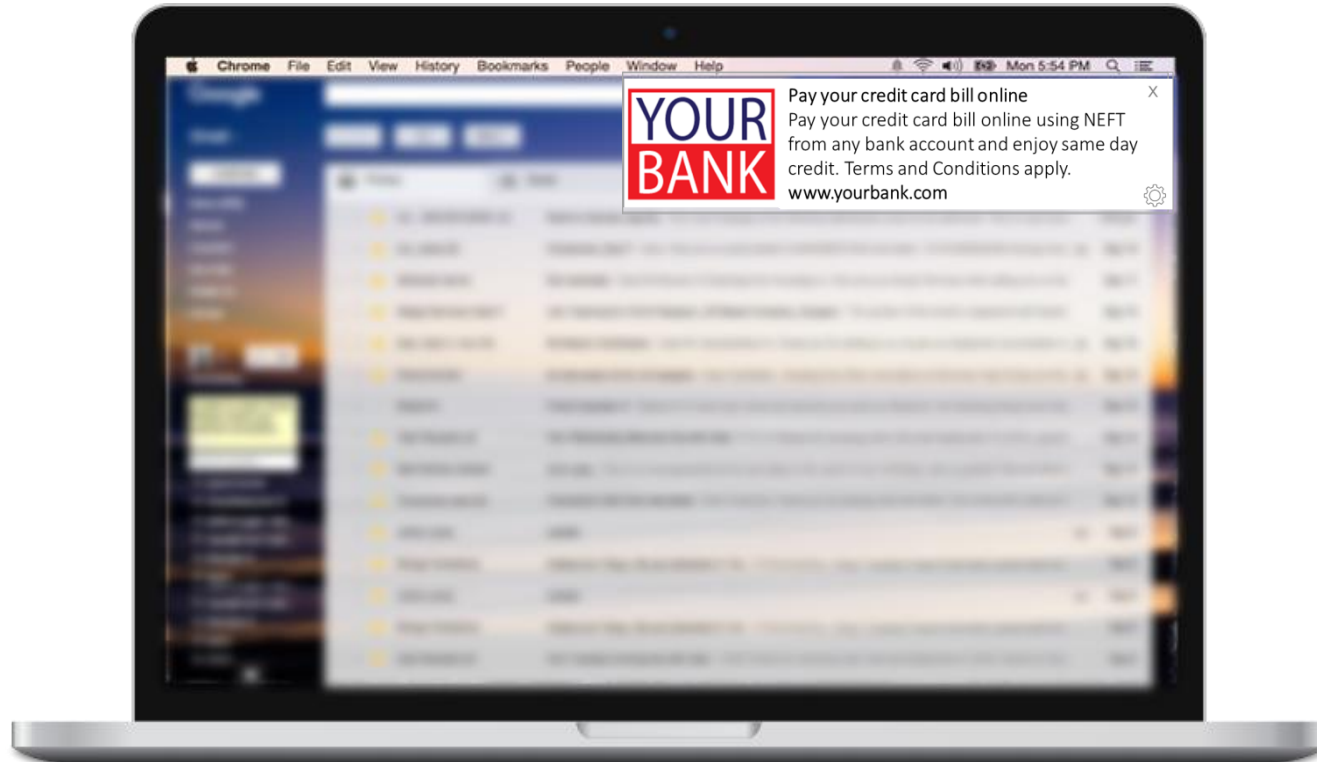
Chrome File Edit View History Bookmarks People Window Help

Mon 5:54 PM

YOUR BANK

Pay your credit card bill online

Pay your credit card bill online using NEFT from any bank account and enjoy same day credit. Terms and Conditions apply.

www.yourbank.com

X